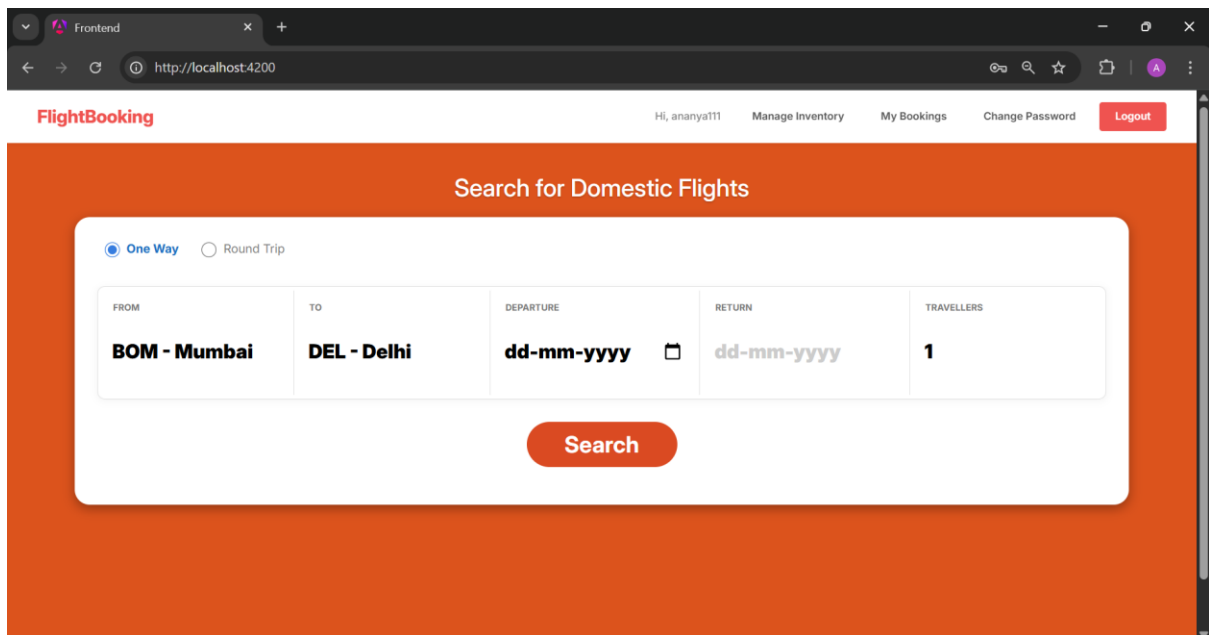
Frontend

http://localhost:4200

A

FlightBooking

Hi, ananya111 Manage Inventory My Bookings Change Password Logout

Search for Domestic Flights

One Way Round Trip

| FROM | TO | DEPARTURE | RETURN | TRAVELLERS |
|---|---|---|---|---|
| BOM - Mumbai | DEL - Delhi | dd-mm-yyyy | dd-mm-yyyy | 1 |

Search